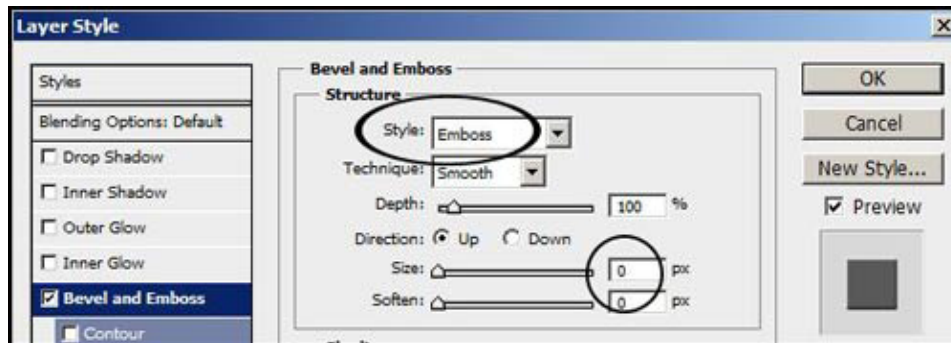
Layer Style

Styles
Blending Options: Default
Drop Shadow
Inner Shadow
Outer Glow
Inner Glow
Bevel and Emboss
Contour

Bevel and Emboss
Structure
Style: Emboss
Technique: Smooth
Depth: 100 %
Direction: Up Down
Size: 0 px
Soften: 0 px

OK
Cancel
New Style...
Preview